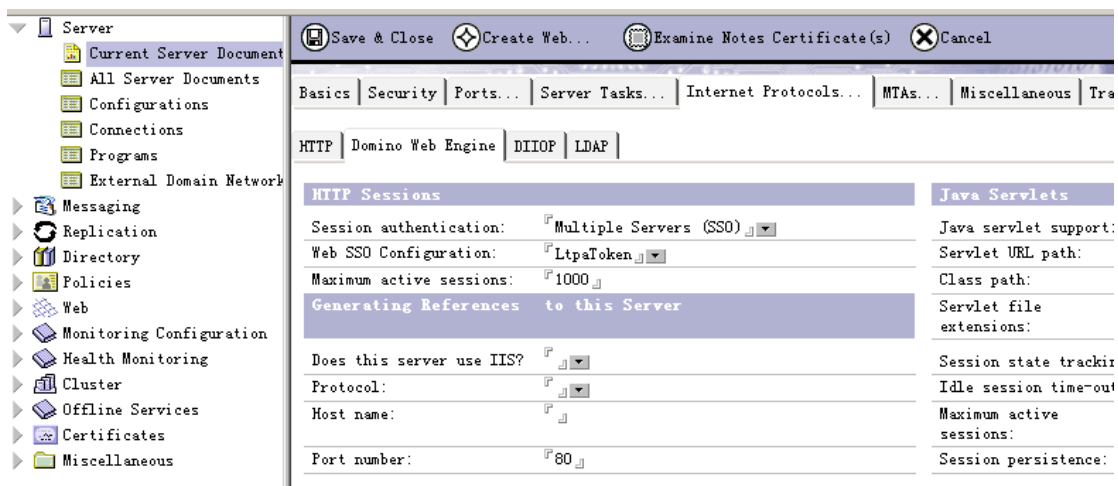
Server
Current Server Document
All Server Documents
Configurations
Connections
Programs
External Domain Network
Messaging
Replication
Directory
Policies
Web
Monitoring Configuration
Health Monitoring
Cluster
Offline Services
Certificates
Miscellaneous

Save & Close  Create Web...  Examine Notes Certificate(s)  Cancel

Basics | Security | Ports... | Server Tasks... | Internet Protocols... | MTAs... | Miscellaneous | Tra

HTTP | Domino Web Engine | DIIOP | LDAP

| HTTP Sessions | |
|---|---|
| Session authentication: | Multiple Servers (SSO) |
| Web SSO Configuration: | LtpaToken |
| Maximum active sessions: | 1000 |

| Generating References to this Server | |
|---|---|
| Does this server use IIS? | |
| Protocol: | |
| Host name: | |
| Port number: | 80 |

| Java Servlets |
|---|
| Java servlet support |
| Servlet URL path: |
| Class path: |
| Servlet file extensions: |
| Session state trackir |
| Idle session time-out |
| Maximum active sessions: |
| Session persistence: |